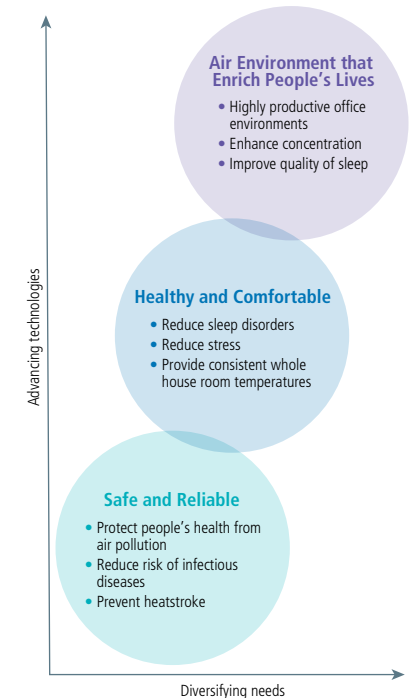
Air Environment that Enrich People's Lives
• Highly productive office environments
• Enhance concentration
• Improve quality of sleep

Healthy and Comfortable
• Reduce sleep disorders
• Reduce stress
• Provide consistent whole house room temperatures

Safe and Reliable
• Protect people's health from air pollution
• Reduce risk of infectious diseases
• Prevent heatstroke

Advancing technologies

Diversifying needs